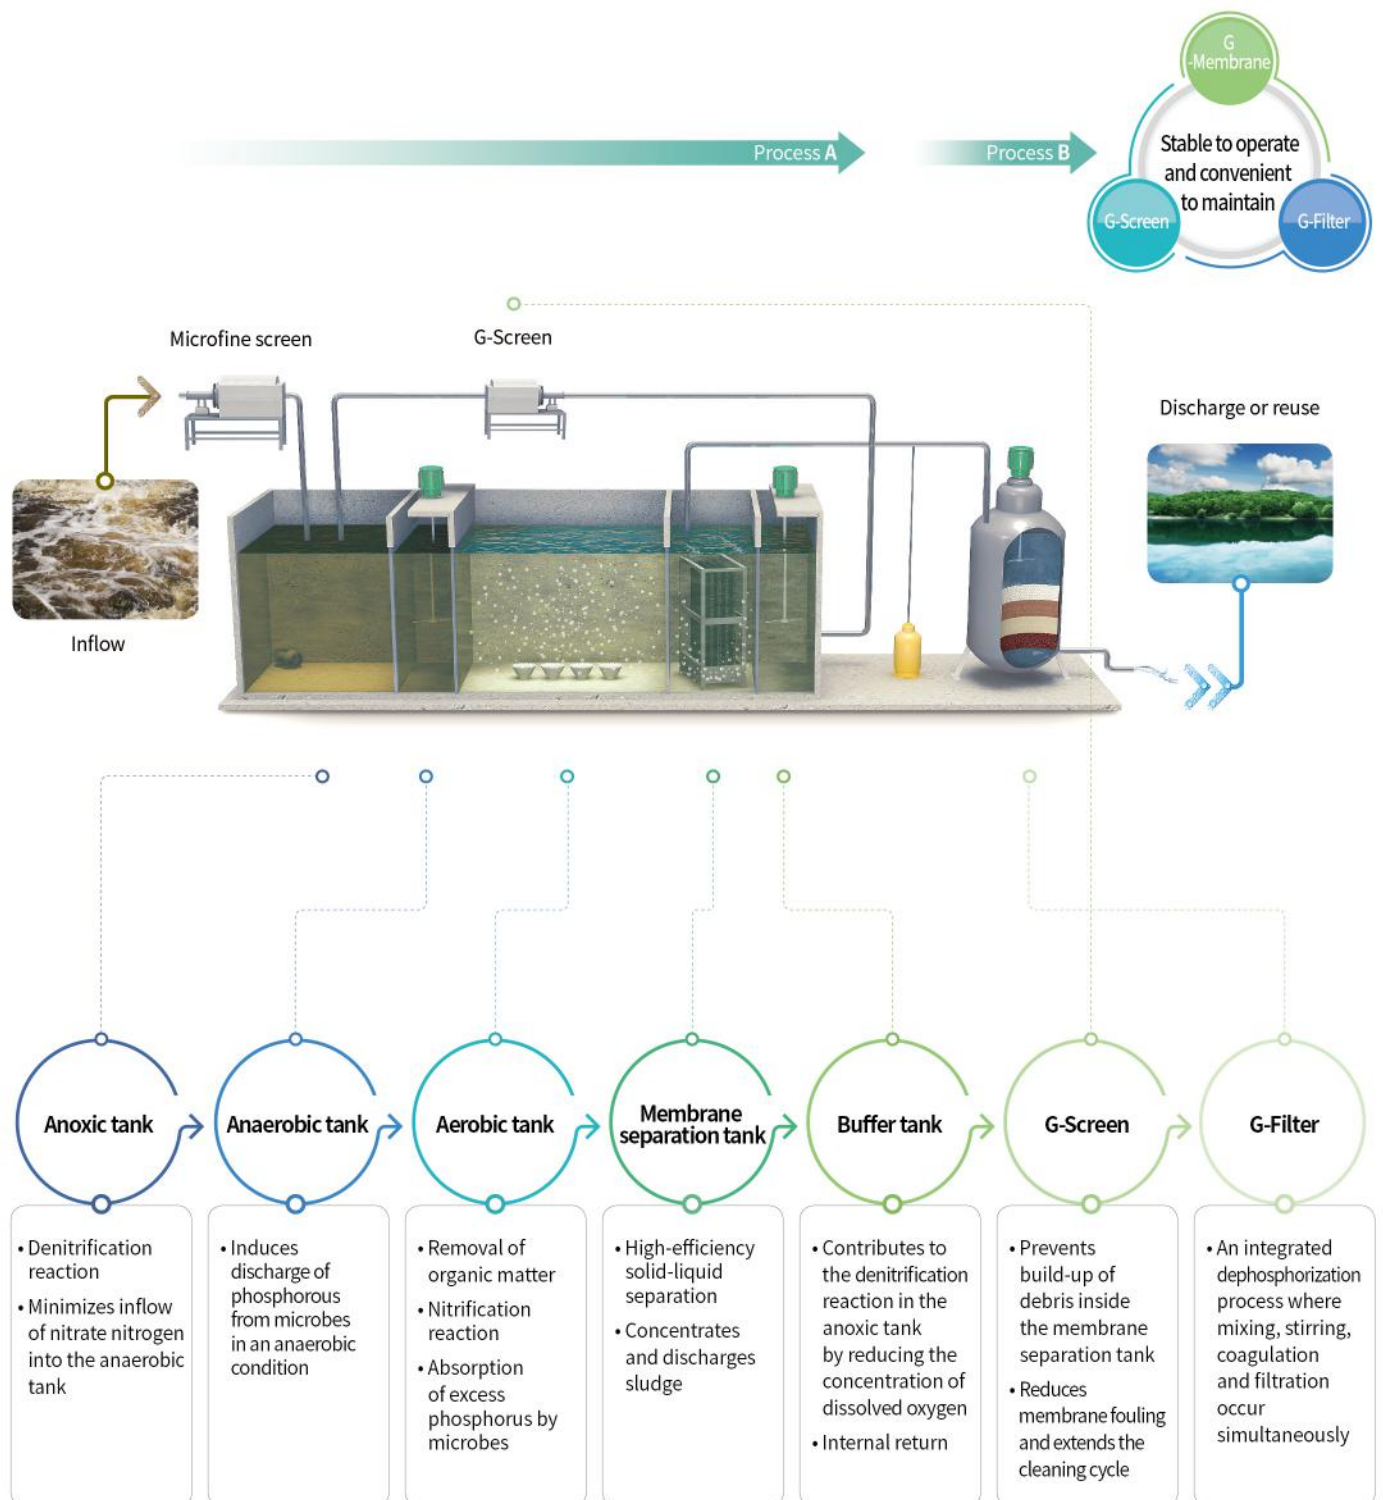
Process A

Process B

G -Membrane

Stable to operate and convenient to maintain

G-Screen

G-Filter

Microfine screen

G-Screen

Discharge or reuse

Inflow

Anoxic tank

Anaerobic tank

Aerobic tank

Membrane separation tank

Buffer tank

G-Screen

G-Filter

• Denitrification reaction
• Minimizes inflow of nitrate nitrogen into the anaerobic tank

• Induces discharge of phosphorous from microbes in an anaerobic condition

• Removal of organic matter
• Nitrification reaction
• Absorption of excess phosphorus by microbes

• High-efficiency solid-liquid separation
• Concentrates and discharges sludge

• Contributes to the denitrification reaction in the anoxic tank by reducing the concentration of dissolved oxygen
• Internal return

• Prevents build-up of debris inside the membrane separation tank
• Reduces membrane fouling and extends the cleaning cycle

• An integrated dephosphorization process where mixing, stirring, coagulation and filtration occur simultaneously